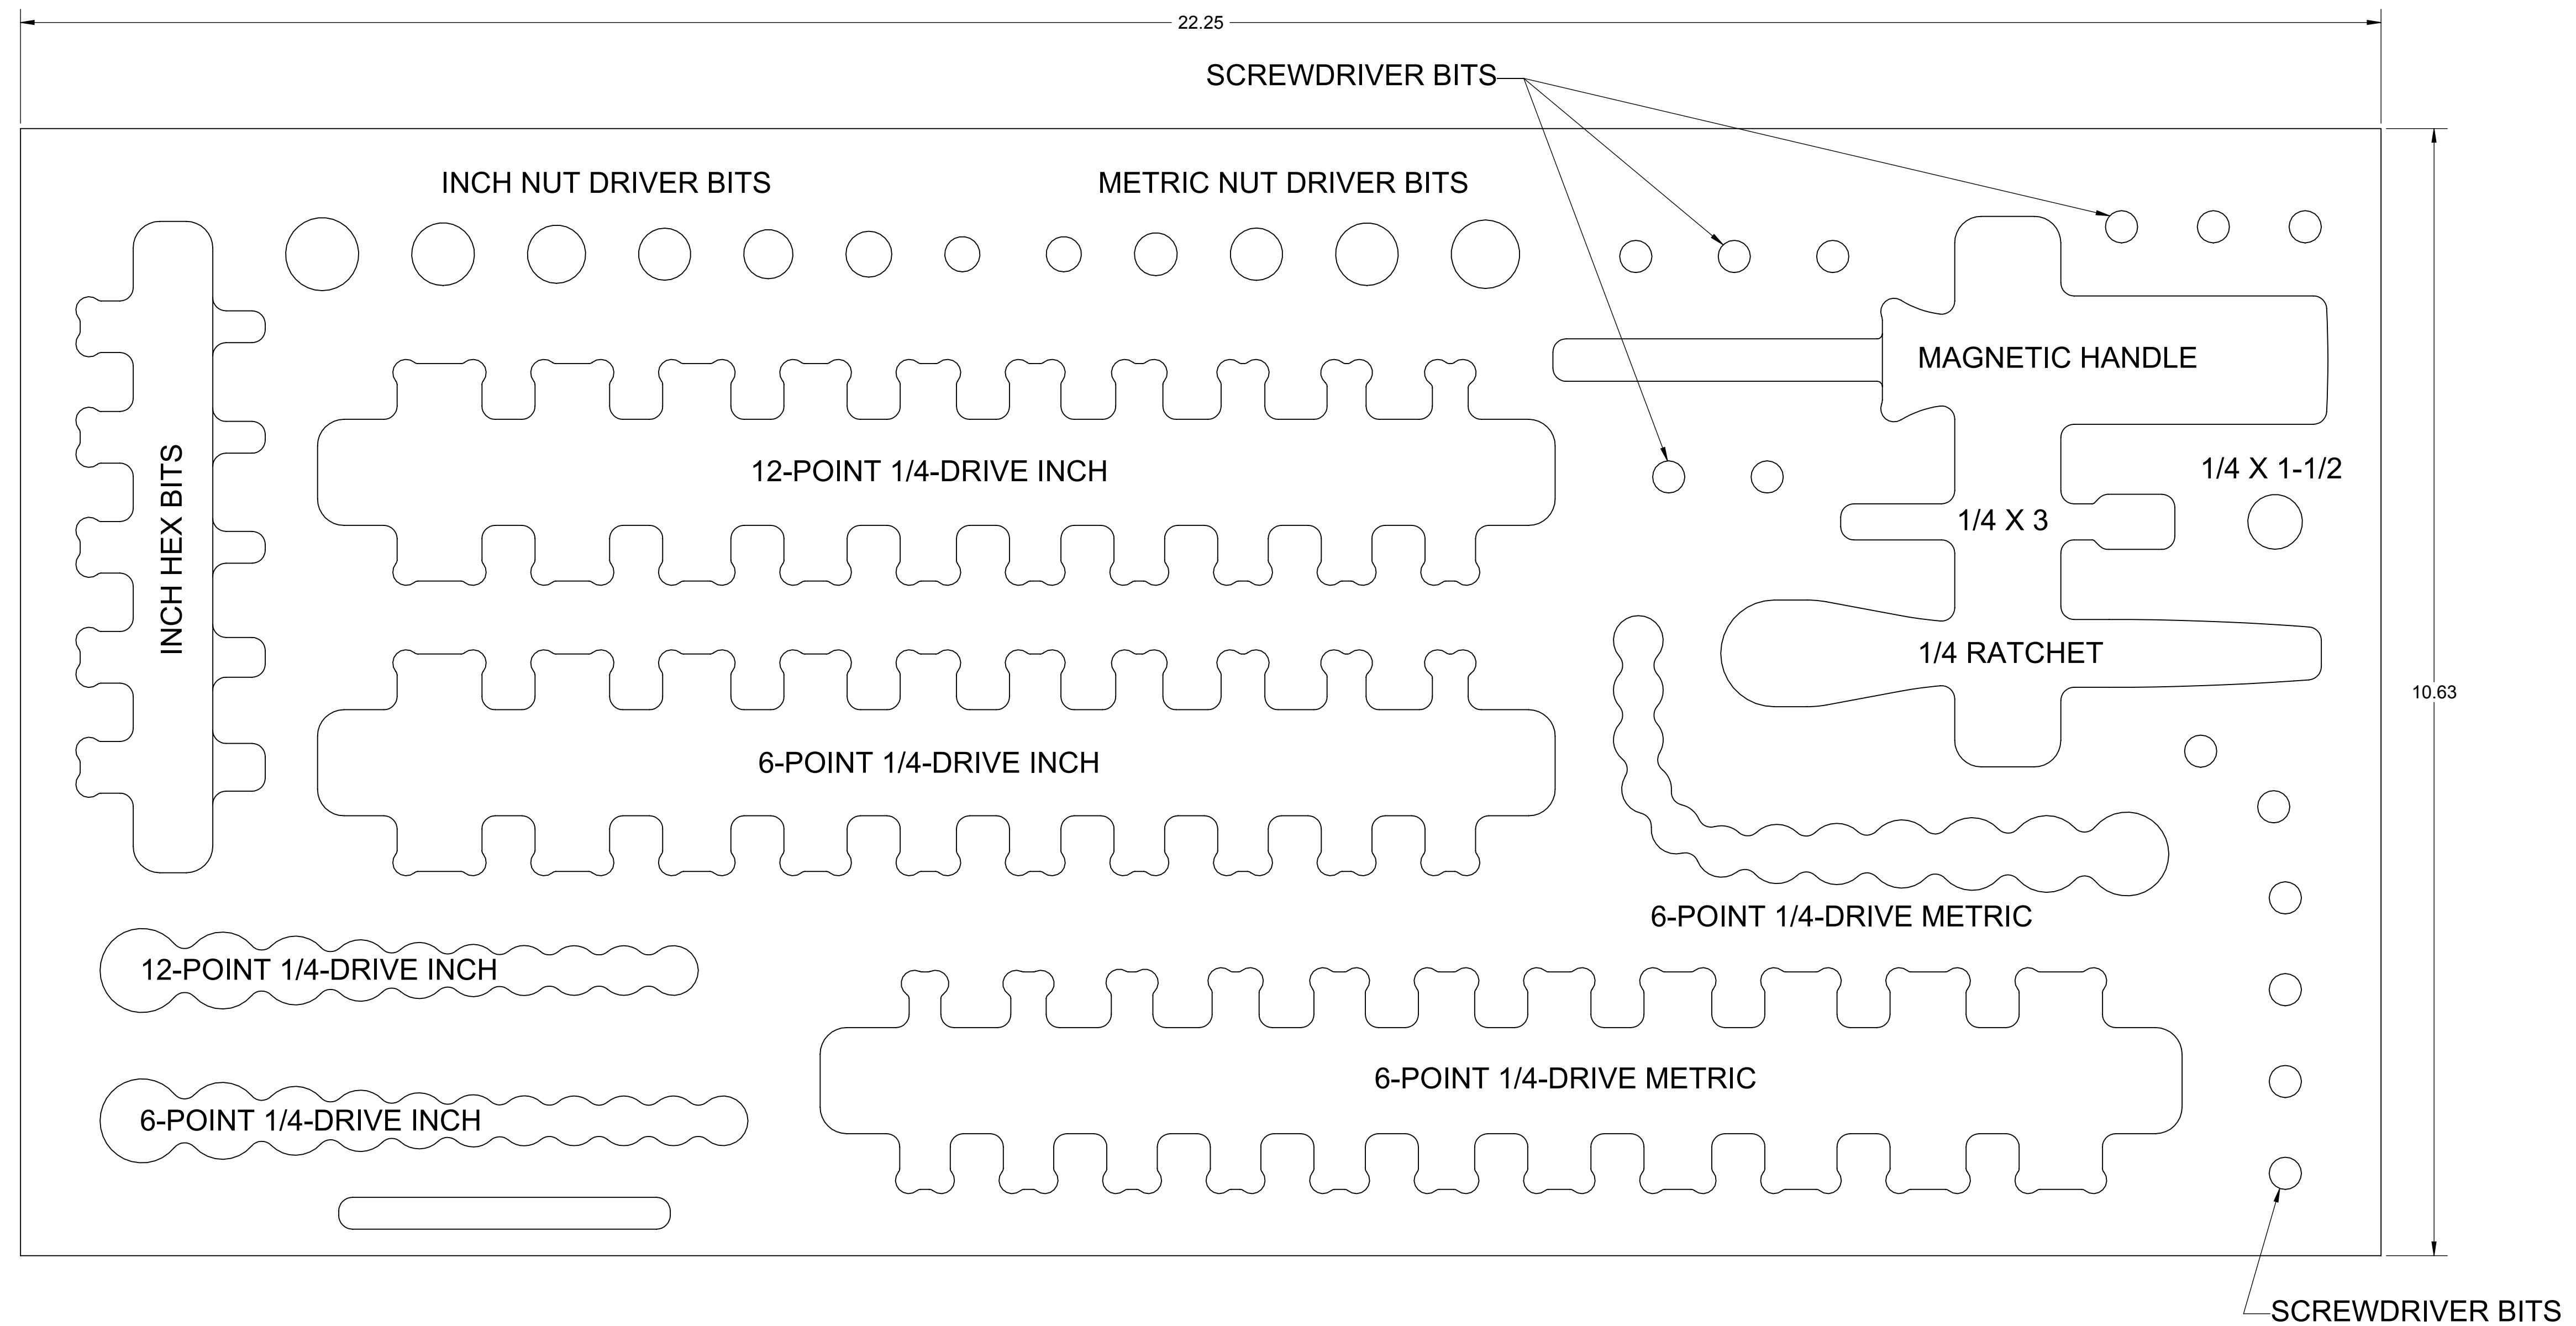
22.25

SCREWDRIVER BITS

INCH NUT DRIVER BITS

METRIC NUT DRIVER BITS

MAGNETIC HANDLE

INCH HEX BITS

12-POINT 1/4-DRIVE INCH

1/4 X 1-1/2

1/4 X 3

1/4 RATCHET

6-POINT 1/4-DRIVE INCH

10.63

6-POINT 1/4-DRIVE METRIC

12-POINT 1/4-DRIVE INCH

6-POINT 1/4-DRIVE METRIC

6-POINT 1/4-DRIVE INCH

SCREWDRIVER BITS